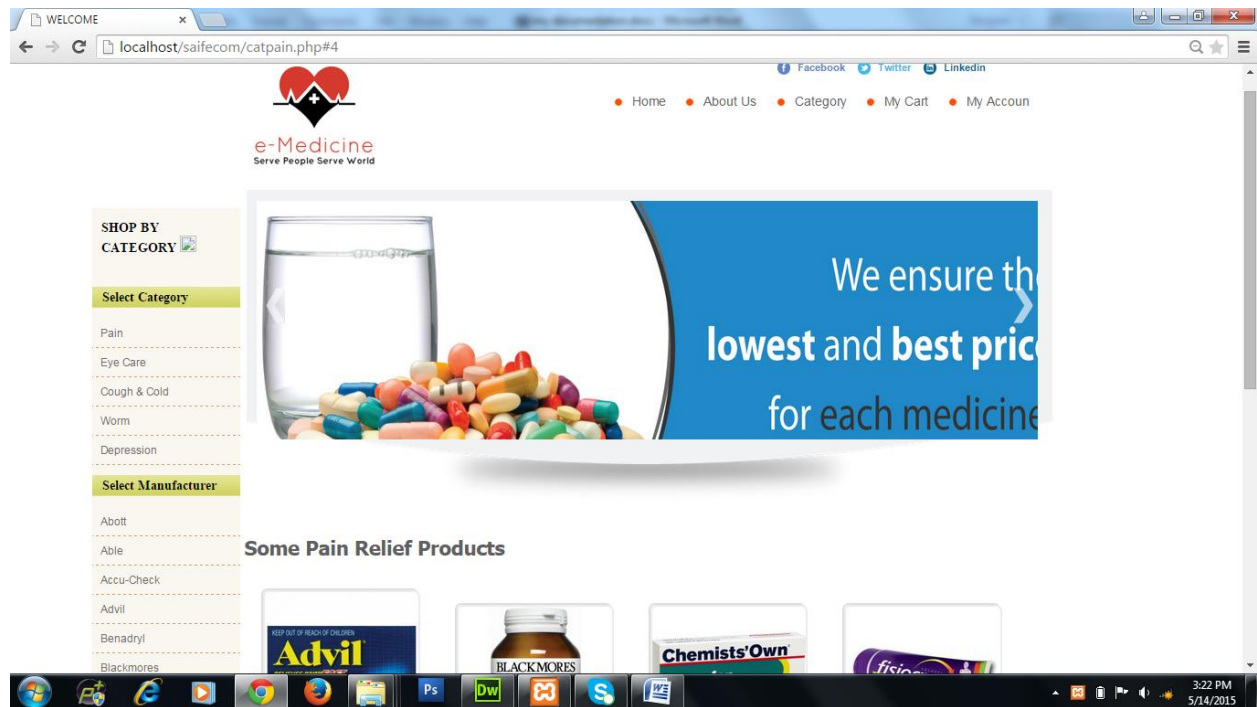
WELCOME ×

localhost/saifecom/catpain.php#4

Facebook Twitter Linkedin

Home About Us Category My Cart My Accoun

e-Medicine
Serve People Serve World

SHOP BY CATEGORY

Select Category

Pain
Eye Care
Cough & Cold
Worm
Depression

Select Manufacturer

Abott
Able
Accu-Check
Advil
Benadryl
Blackmores

We ensure th
lowest and best pric
for each medicine

Some Pain Relief Products

KEEP OUT OF REACH OF CHILDREN
Advil

BLACKMORES

Chemists' Own

fisio

3:22 PM
5/14/2015